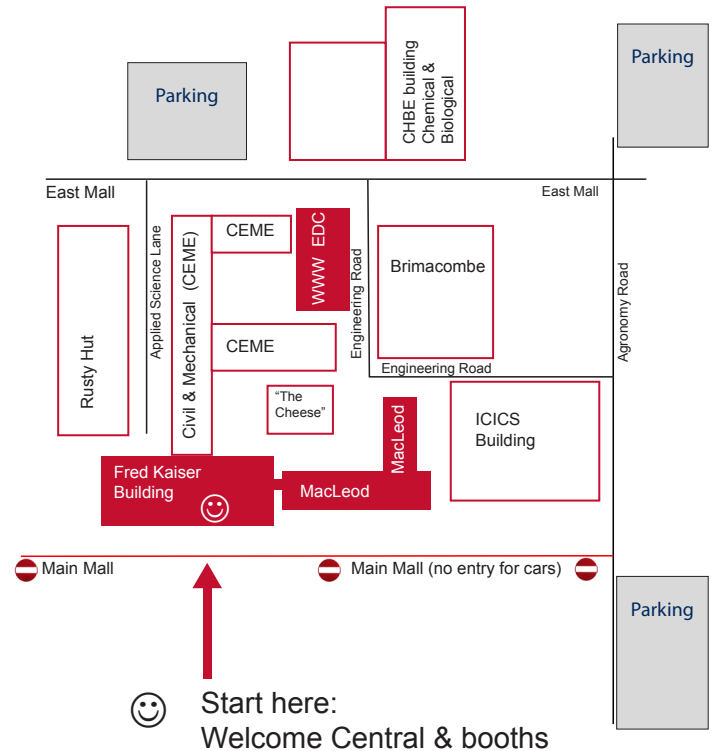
Parking

CHBE building Chemical & Biological

Parking

East Mall

East Mall

Applied Science Lane

Civil & Mechanical (CEME)

CEME

WWW EDC

Engineering Road

Brimacombe

Agronomy Road

Rusty Hut

CEME

Engineering Road

"The Cheese"

MacLeod

ICICS Building

Fred Kaiser Building ☺

MacLeod

Main Mall

Main Mall (no entry for cars)

Parking

☺ Start here: Welcome Central & booths